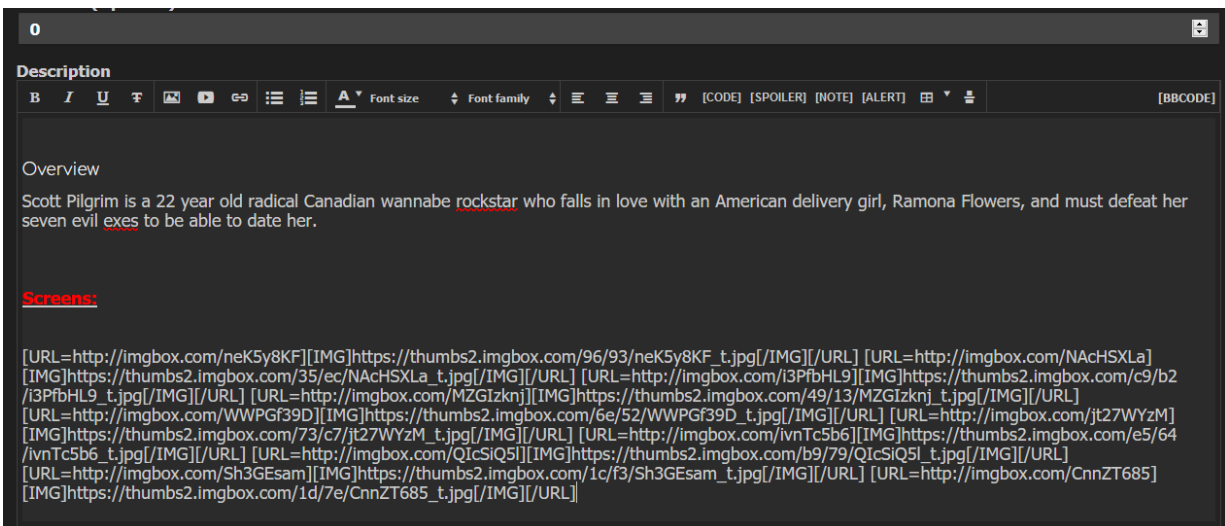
0

Description

B I U T Font size Font family [CODE] [SPOILER] [NOTE] [ALERT] [BBCODE]

Overview

Scott Pilgrim is a 22 year old radical Canadian wannabe rockstar who falls in love with an American delivery girl, Ramona Flowers, and must defeat her seven evil exes to be able to date her.

Screens:

[URL=http://imgbox.com/neK5y8KF][IMG]https://thumbs2.imgbox.com/96/93/neK5y8KF_t.jpg[/IMG][/URL] [URL=http://imgbox.com/NAcHSXLa][IMG]https://thumbs2.imgbox.com/35/ec/NAcHSXLa_t.jpg[/IMG][/URL] [URL=http://imgbox.com/i3PfbHL9][IMG]https://thumbs2.imgbox.com/c9/b2/i3PfbHL9_t.jpg[/IMG][/URL] [URL=http://imgbox.com/MZGIzknj][IMG]https://thumbs2.imgbox.com/49/13/MZGIzknj_t.jpg[/IMG][/URL] [URL=http://imgbox.com/WWPGf39D][IMG]https://thumbs2.imgbox.com/6e/52/WWPGf39D_t.jpg[/IMG][/URL] [URL=http://imgbox.com/jt27WYzM][IMG]https://thumbs2.imgbox.com/73/c7/jt27WYzM_t.jpg[/IMG][/URL] [URL=http://imgbox.com/ivnTc5b6][IMG]https://thumbs2.imgbox.com/e5/64/ivnTc5b6_t.jpg[/IMG][/URL] [URL=http://imgbox.com/QIcSiQ5l][IMG]https://thumbs2.imgbox.com/b9/79/QIcSiQ5l_t.jpg[/IMG][/URL] [URL=http://imgbox.com/Sh3GEsam][IMG]https://thumbs2.imgbox.com/1c/f3/Sh3GEsam_t.jpg[/IMG][/URL] [URL=http://imgbox.com/CnnZT685][IMG]https://thumbs2.imgbox.com/1d/7e/CnnZT685_t.jpg[/IMG][/URL]